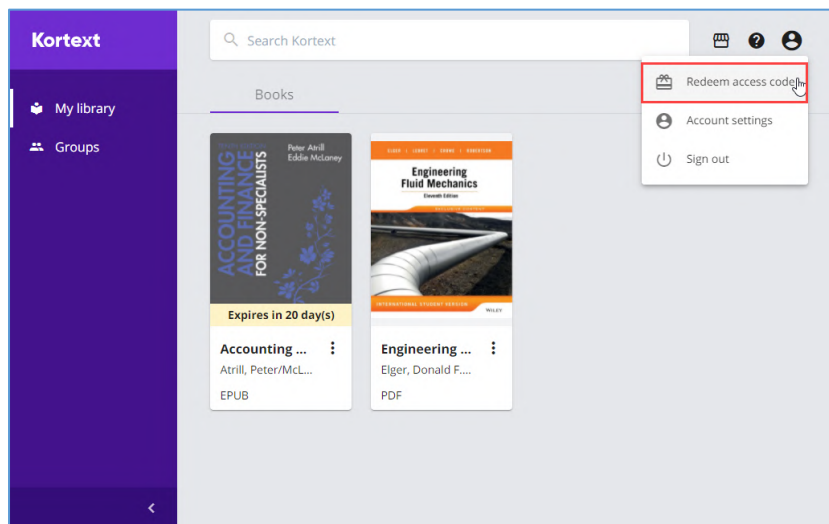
Kortext

My library

Groups

Search Kortext

Books

Redeem access code

Account settings

Sign out

Peter Atrill
Eddie McLaney

ACCOUNTING AND FINANCE FOR NON-SPECIALISTS

Expires in 20 day(s)

Accounting ...
Atrill, Peter/McL...
EPUB

ELGER | LEBRET | CROWE | ROBERTSON

Engineering Fluid Mechanics
Eleventh Edition

INTERNATIONAL STUDENT VERSION

WILEY

Engineering ...
Elger, Donald F....
PDF